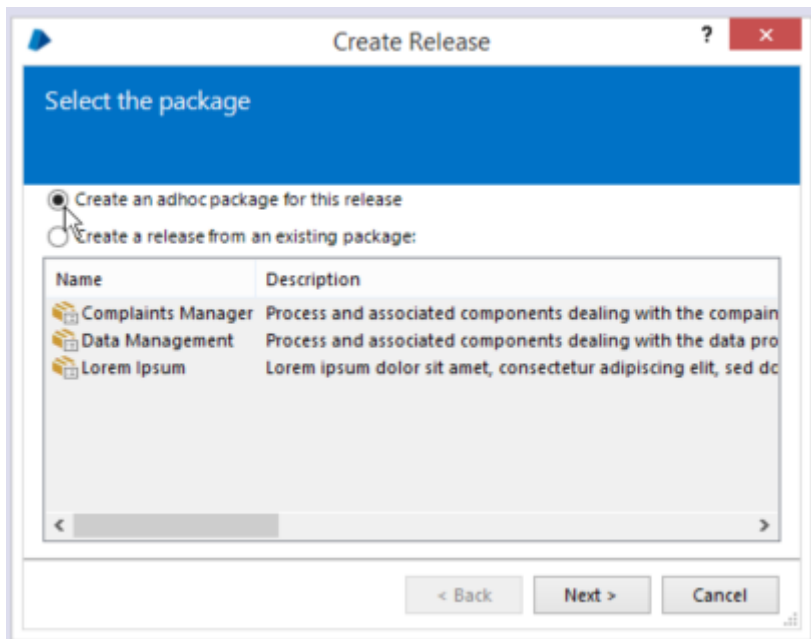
Create Release

?

×

Select the package

Create an adhoc package for this release

Create a release from an existing package:

| Name | Description |
|---|---|
| Complaints Manager | Process and associated components dealing with the compain |
| Data Management | Process and associated components dealing with the data pro |
| Lorem Ipsum | Lorem ipsum dolor sit amet, consectetur adipiscing elit, sed dc |

<

>

< Back

Next >

Cancel